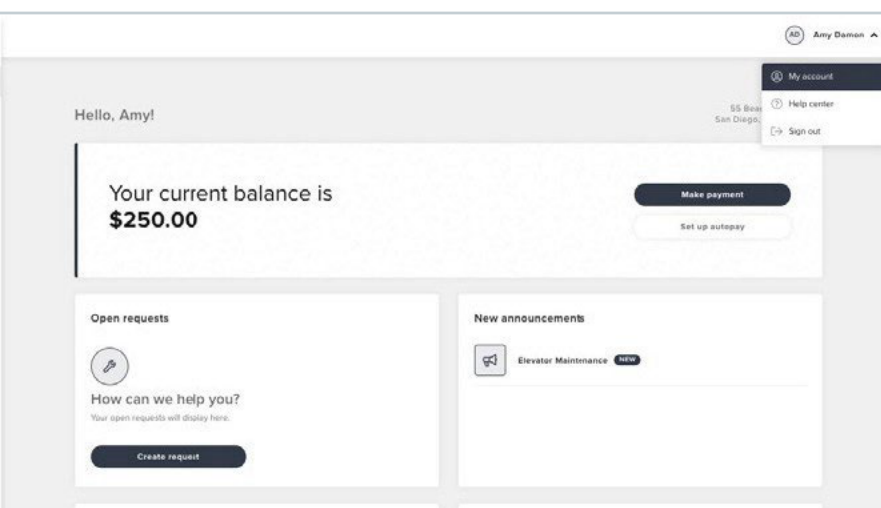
AD Amy Damon

My account
Help center
Sign out

Hello, Amy!

55 Bea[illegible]
San Diego, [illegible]

Your current balance is
$250.00

Make payment
Set up autopay

Open requests

How can we help you?
Your open requests will display here.

Create request

New announcements

Elevator Maintenance NEW